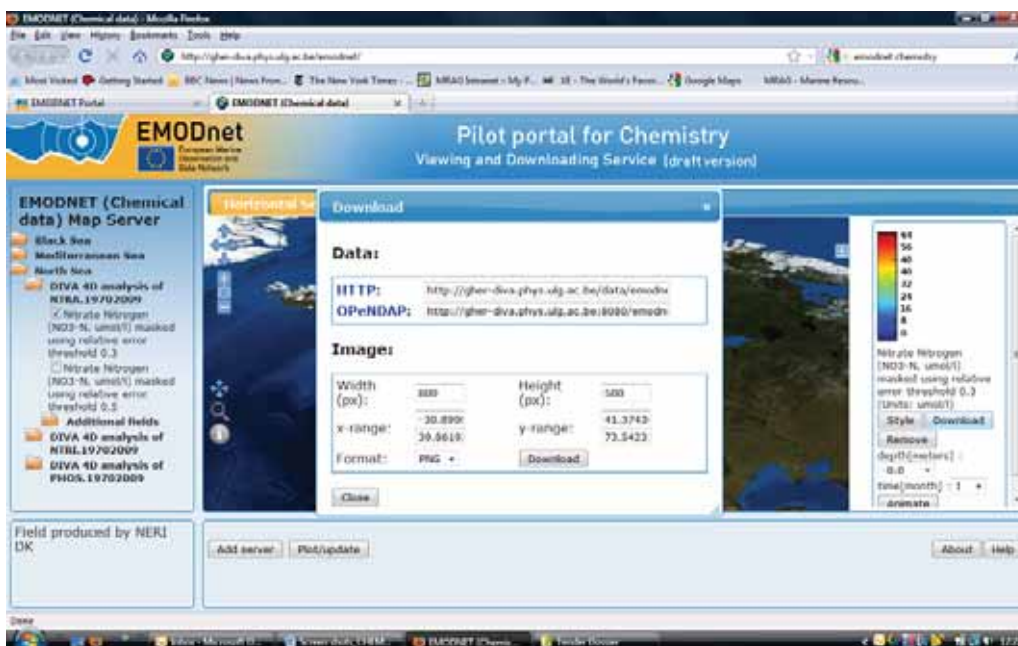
EMODNET (Chemical data) - Mozilla Firefox
File Edit View History Bookmarks Tools Help
http://gher-diva.phys.ulg.ac.be/emodnet/
emodnet chemistry
Most Visited Getting Started BBC News | News Fron... The New York Times - ... MRAG Intranet - My P... 18 - The World's Favor... Google Maps MRAG - Marine Resou...
EMODNET Portal
EMODNET (Chemical data)
EMODnet
European Marine Observation and Data Network
Pilot portal for Chemistry
Viewing and Downloading Service (draft version)
EMODNET (Chemical data) Map Server
Black Sea
Mediterranean Sea
North Sea
DIVA 4D analysis of NTRA.19702009
Nitrate Nitrogen (NO3-N, umol/l) masked using relative error threshold 0.3
Nitrate Nitrogen (NO3-N, umol/l) masked using relative error threshold 0.5
Additional fields
DIVA 4D analysis of NTRL.19702009
DIVA 4D analysis of PHOS.19702009
Horizontal Se
Download
Data:
HTTP: http://gher-diva.phys.ulg.ac.be/data/emodn
OPeNDAP: http://gher-diva.phys.ulg.ac.be:8080/emodn
Image:
Width (px): 800
Height (px): 500
x-range: -30.8906 30.8619
y-range: 41.3743 73.5423
Format: PNG
Download
Close
64
56
48
40
32
24
16
8
0
Nitrate Nitrogen (NO3-N, umol/l) masked using relative error threshold 0.3 (Units: umol/l)
Style
Download
Remove
depth(meters) :
-0.0
time(month) : 1
Animate
Field produced by NERI DK
Add server
Plot/update
About
Help
Done